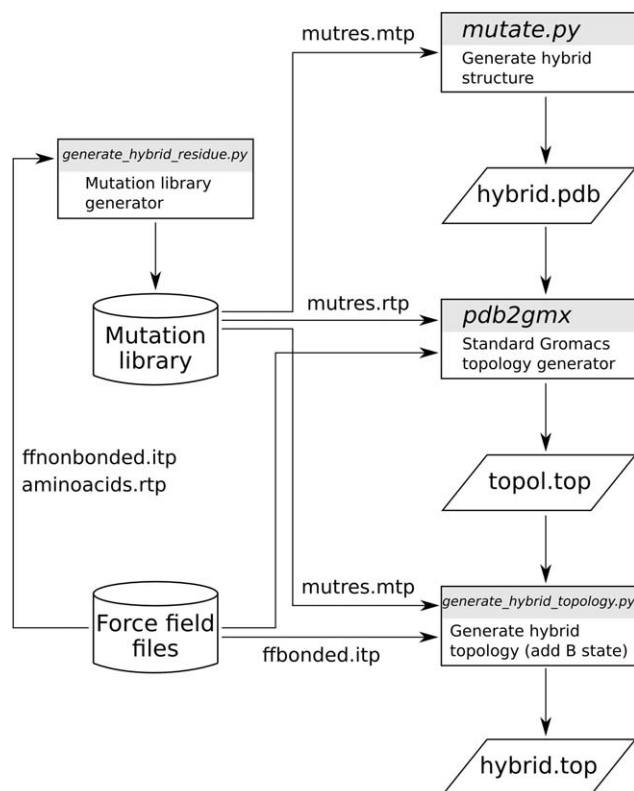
mutres.mtp

mutate.py
Generate hybrid structure

generate_hybrid_residue.py
Mutation library generator

hybrid.pdb

Mutation library

mutres.rtp

pdb2gmx
Standard Gromacs topology generator

ffnonbonded.itp
aminoacids.rtp

topol.top

mutres.mtp

generate_hybrid_topology.py
Generate hybrid topology (add B state)

Force field files

ffbonded.itp

hybrid.top